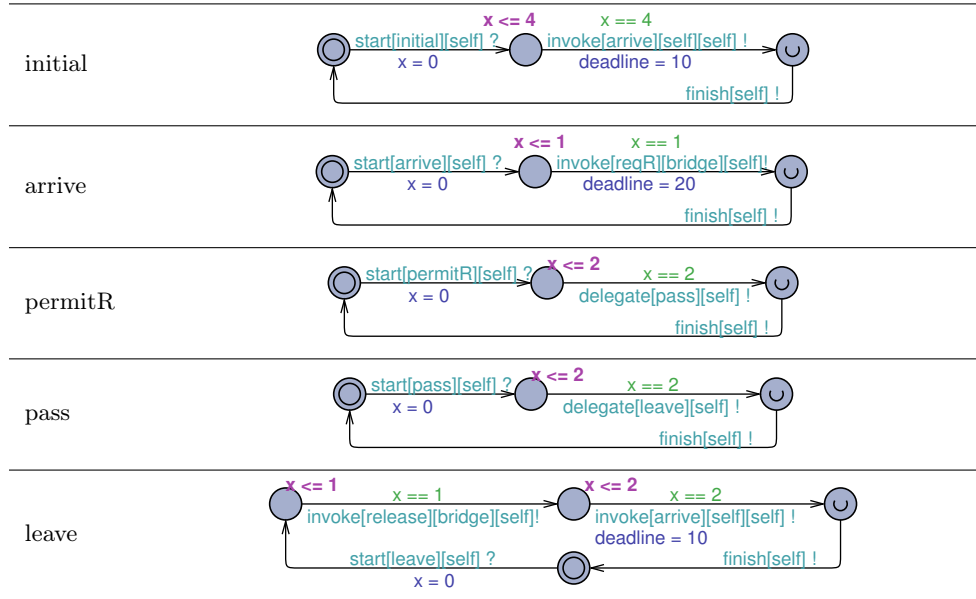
| | |
|---|---|
| initial | x <= 4 x == 4 start[initial][self] ? invoke[arrive][self][self] ! x = 0 deadline = 10 finish[self] ! |
| arrive | x <= 1 x == 1 start[arrive][self] ? invoke[reqR][bridge][self]! x = 0 deadline = 20 finish[self] ! |
| permitR | start[permitR][self] ? x <= 2 x == 2 x = 0 delegate[pass][self] ! finish[self] ! |
| pass | start[pass][self] ? x <= 2 x == 2 x = 0 delegate[leave][self] ! finish[self] ! |
| leave | x <= 1 x == 1 x <= 2 x == 2 invoke[release][bridge][self]! invoke[arrive][self][self] ! deadline = 10 start[leave][self] ? finish[self] ! x = 0 |